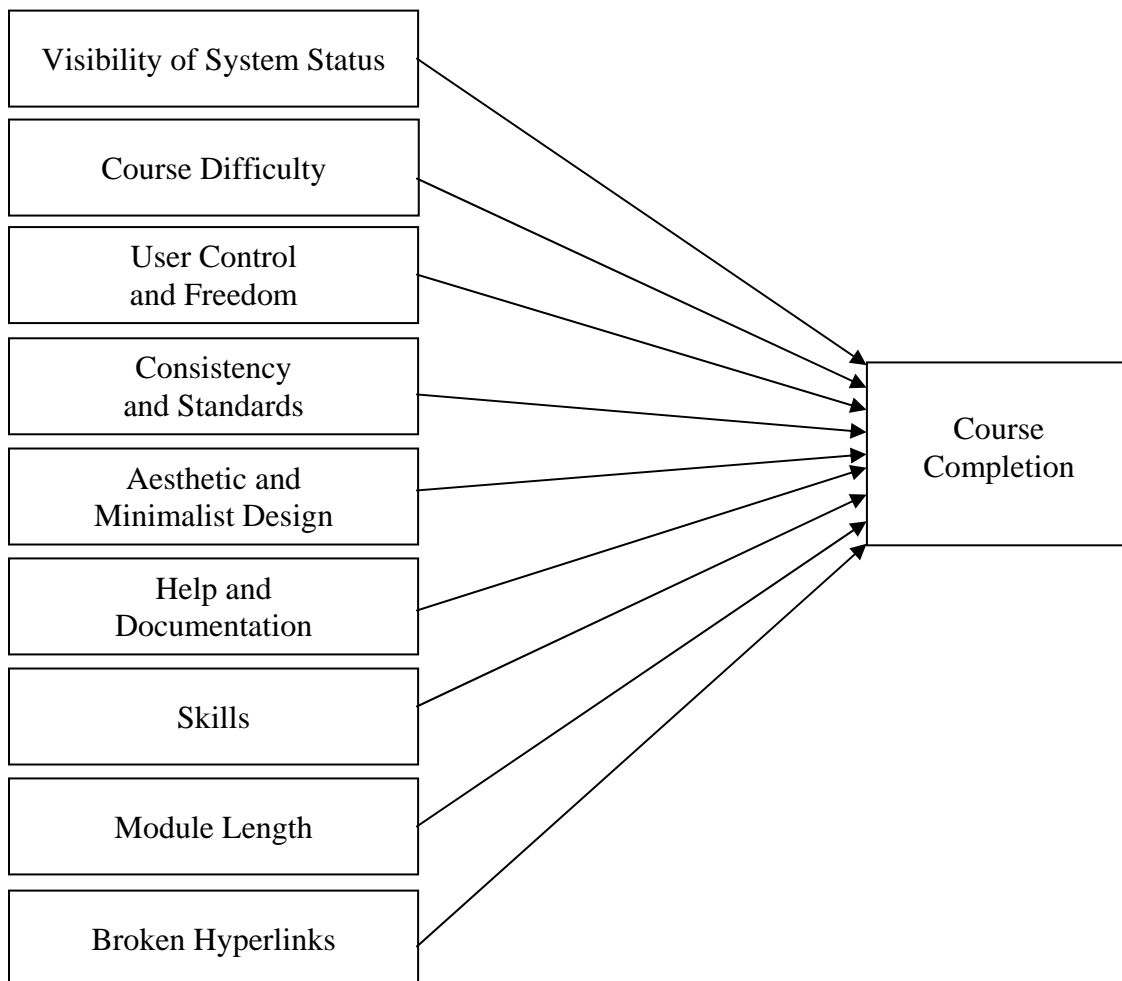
Visibility of System Status

Course Difficulty

User Control and Freedom

Consistency and Standards

Aesthetic and Minimalist Design

Help and Documentation

Skills

Module Length

Broken Hyperlinks

Course Completion